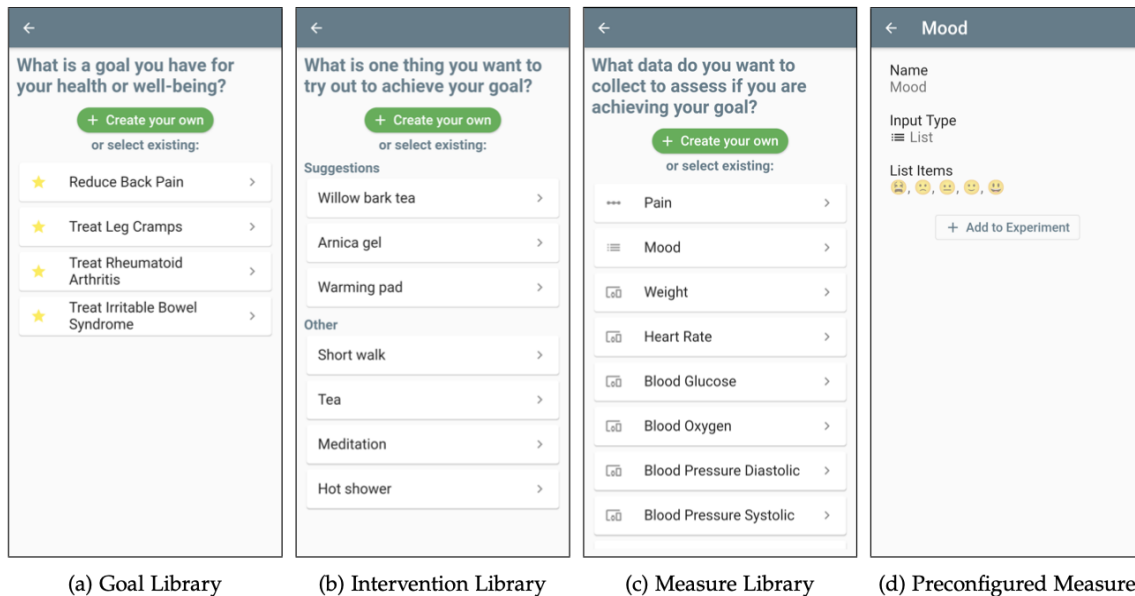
←

What is a goal you have for your health or well-being?

+ Create your own

or select existing:

★ Reduce Back Pain >

★ Treat Leg Cramps >

★ Treat Rheumatoid Arthritis >

★ Treat Irritable Bowel Syndrome >

(a) Goal Library

←

What is one thing you want to try out to achieve your goal?

+ Create your own

or select existing:

Suggestions

Willow bark tea >

Arnica gel >

Warming pad >

Other

Short walk >

Tea >

Meditation >

Hot shower >

(b) Intervention Library

←

What data do you want to collect to assess if you are achieving your goal?

+ Create your own

or select existing:

Pain >

Mood >

Weight >

Heart Rate >

Blood Glucose >

Blood Oxygen >

Blood Pressure Diastolic >

Blood Pressure Systolic >

(c) Measure Library

← Mood

Name
Mood

Input Type
List

List Items
😫, 🙁, 😐, 🙂, 😃

+ Add to Experiment

(d) Preconfigured Measure